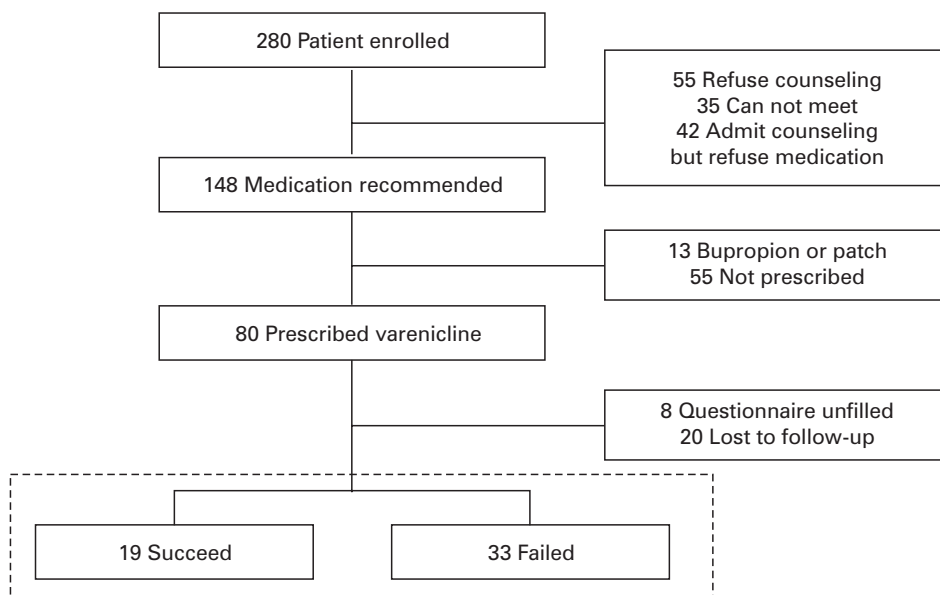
280 Patient enrolled

55 Refuse counseling
35 Can not meet
42 Admit counseling but refuse medication

148 Medication recommended

13 Bupropion or patch
55 Not prescribed

80 Prescribed varenicline

8 Questionnaire unfilled
20 Lost to follow-up

19 Succeed

33 Failed